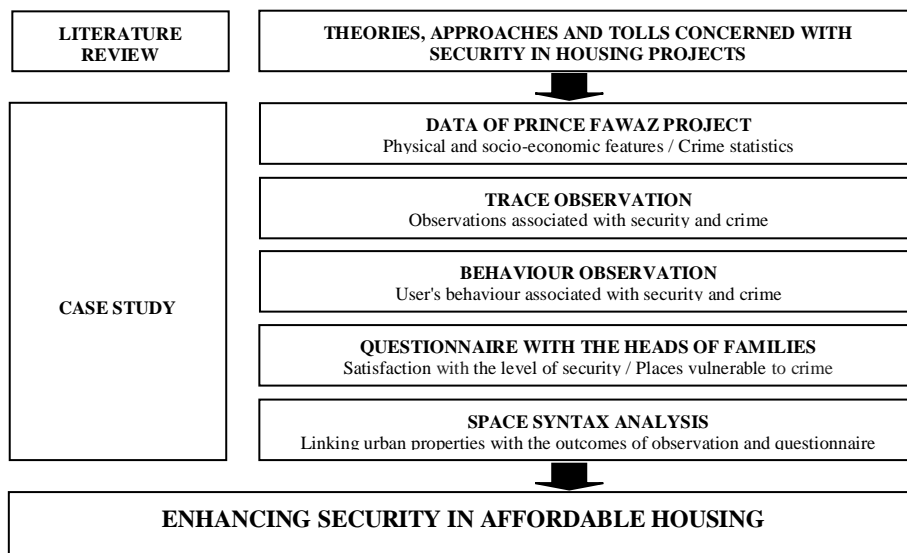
LITERATURE REVIEW

THEORIES, APPROACHES AND TOLLS CONCERNED WITH SECURITY IN HOUSING PROJECTS

CASE STUDY

DATA OF PRINCE FAWAZ PROJECT
Physical and socio-economic features / Crime statistics

TRACE OBSERVATION
Observations associated with security and crime

BEHAVIOUR OBSERVATION
User's behaviour associated with security and crime

QUESTIONNAIRE WITH THE HEADS OF FAMILIES
Satisfaction with the level of security / Places vulnerable to crime

SPACE SYNTAX ANALYSIS
Linking urban properties with the outcomes of observation and questionnaire

ENHANCING SECURITY IN AFFORDABLE HOUSING